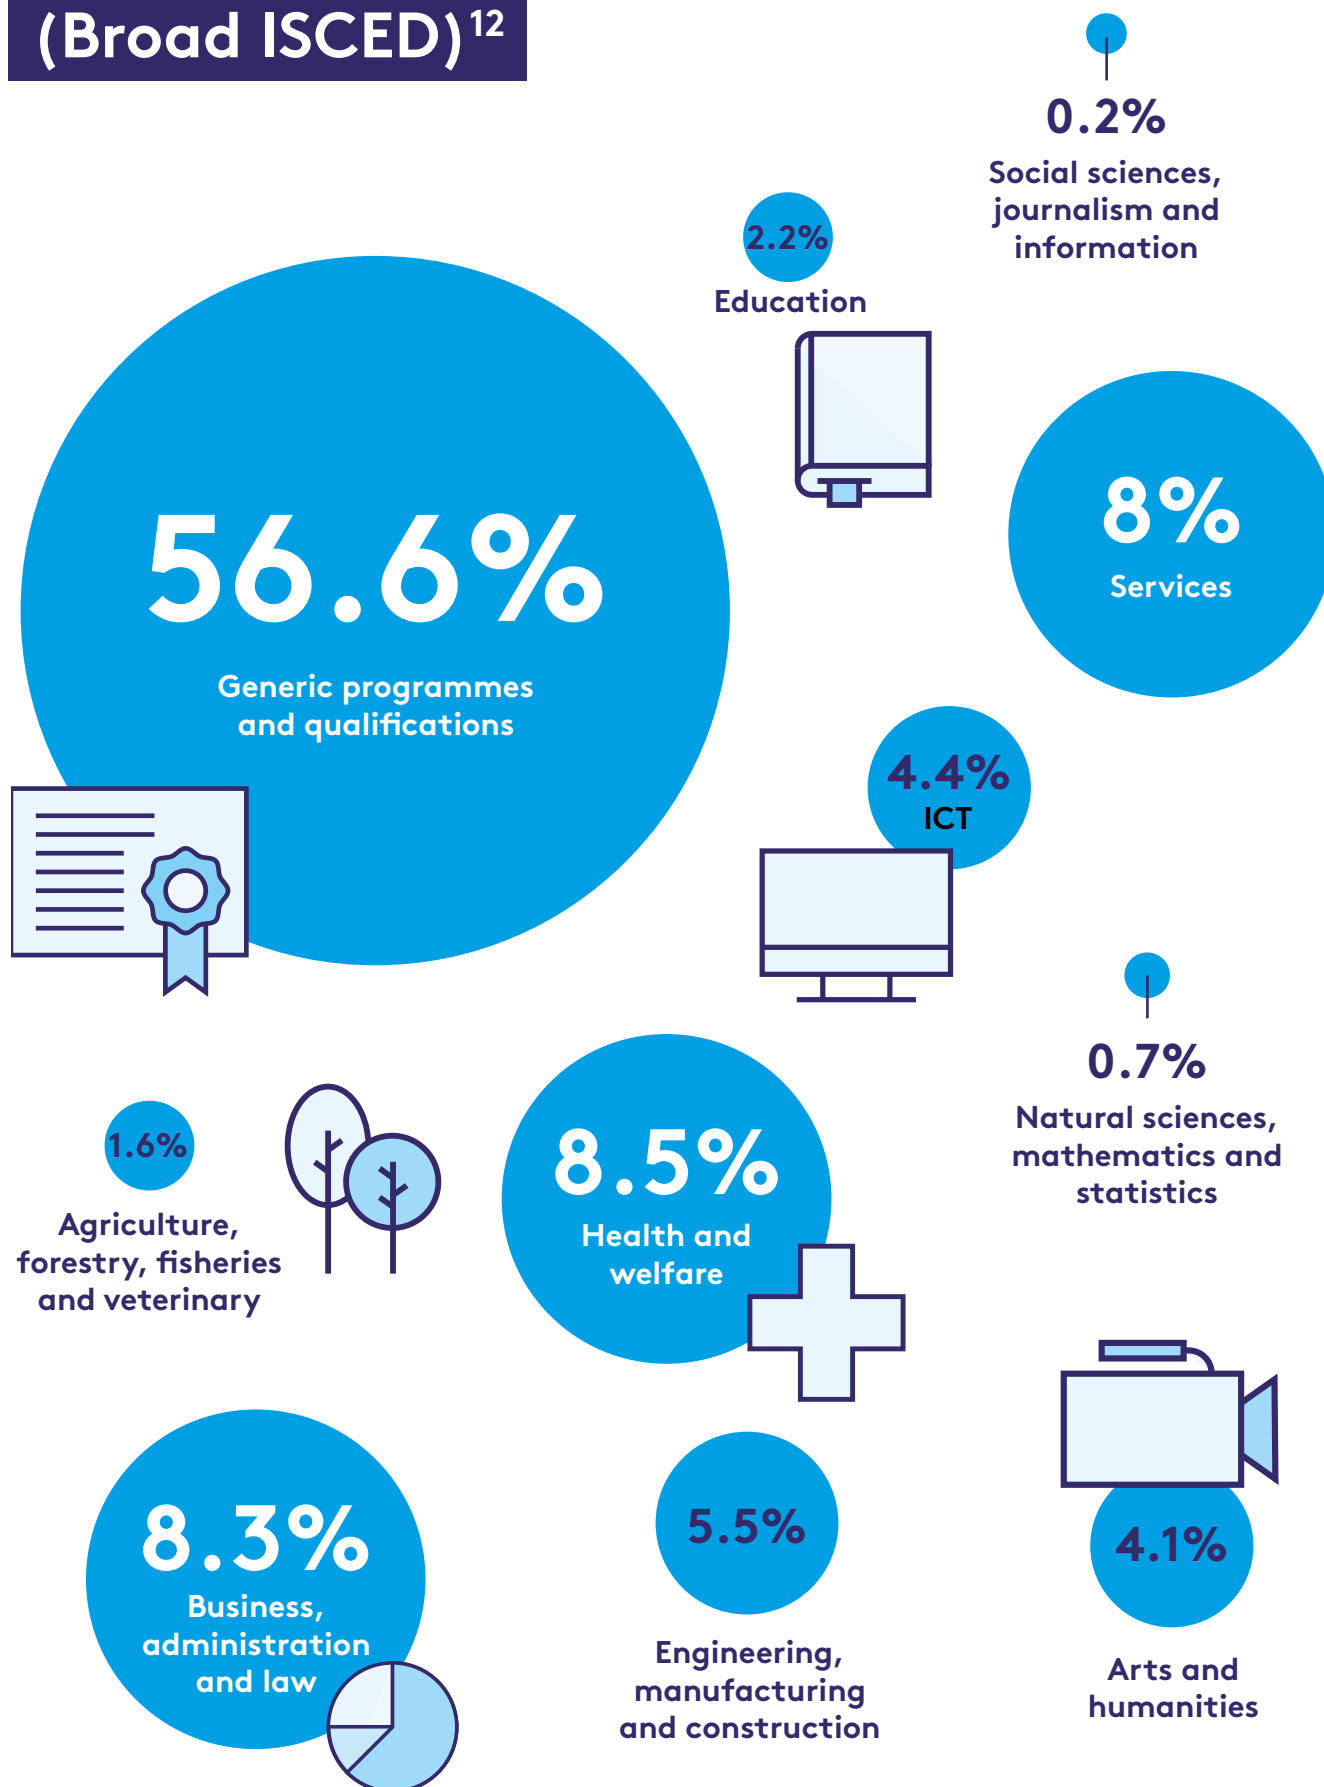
(Broad ISCED)$^{12}$

0.2%
Social sciences, journalism and information

2.2%
Education

56.6%
Generic programmes and qualifications

8%
Services

4.4%
ICT

0.7%
Natural sciences, mathematics and statistics

1.6%
Agriculture, forestry, fisheries and veterinary

8.5%
Health and welfare

8.3%
Business, administration and law

5.5%
Engineering, manufacturing and construction

4.1%
Arts and humanities